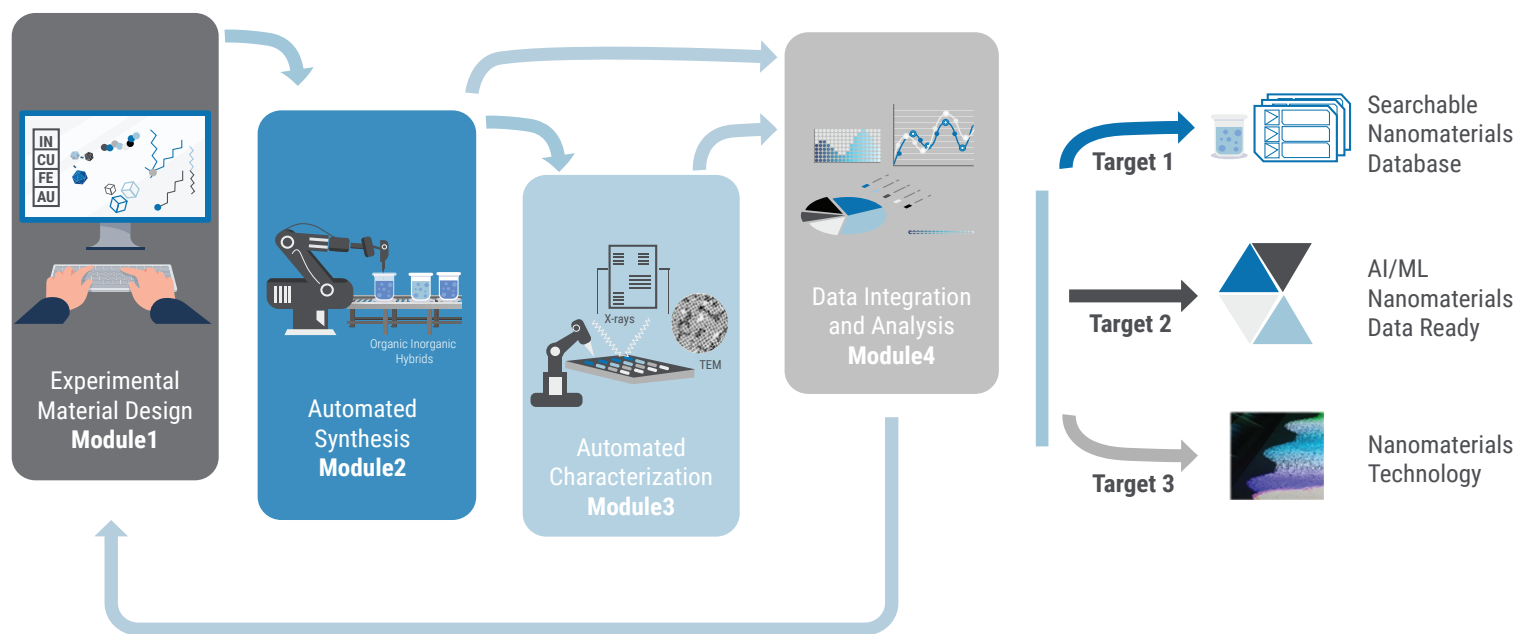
IN
CU
FE
AU

Experimental Material Design
Module1

Organic Inorganic Hybrids

Automated Synthesis
Module2

X-rays

TEM

Automated Characterization
Module3

Data Integration and Analysis
Module4

Target 1

Searchable Nanomaterials Database

Target 2

AI/ML Nanomaterials Data Ready

Target 3

Nanomaterials Technology